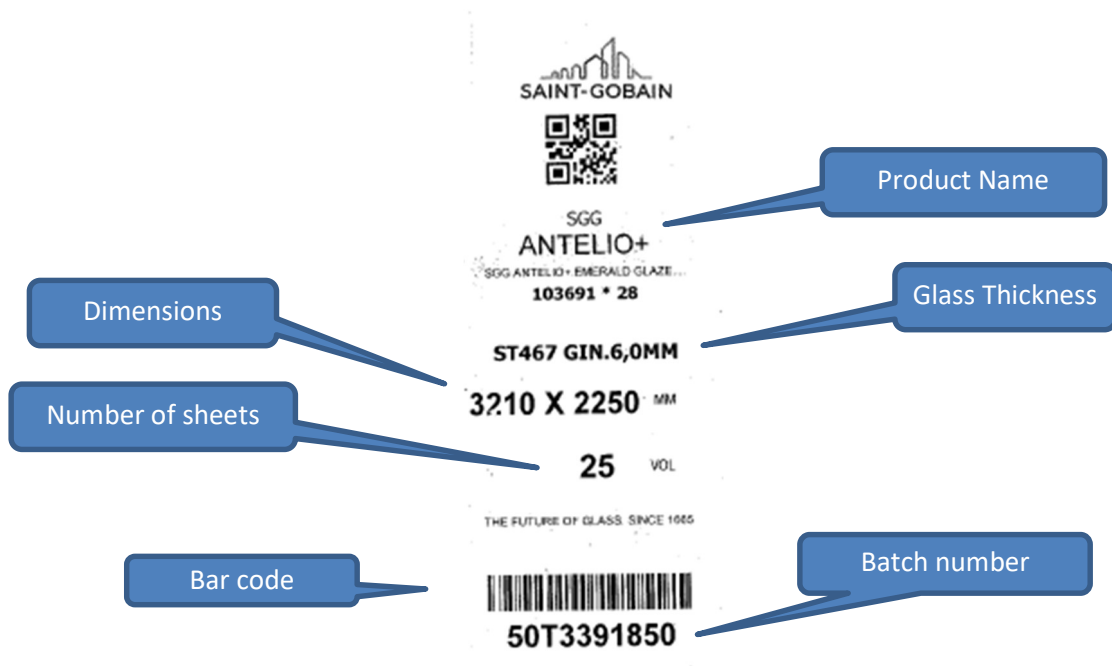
SAINT-GOBAIN

SGG
ANTELIO+
SGG ANTELIO+ EMERALD GLAZE...
103691 * 28

ST467 GIN.6,0MM

3210 X 2250 MM

25 VOL

THE FUTURE OF GLASS. SINCE 1665

50T3391850

Product Name

Glass Thickness

Dimensions

Number of sheets

Bar code

Batch number